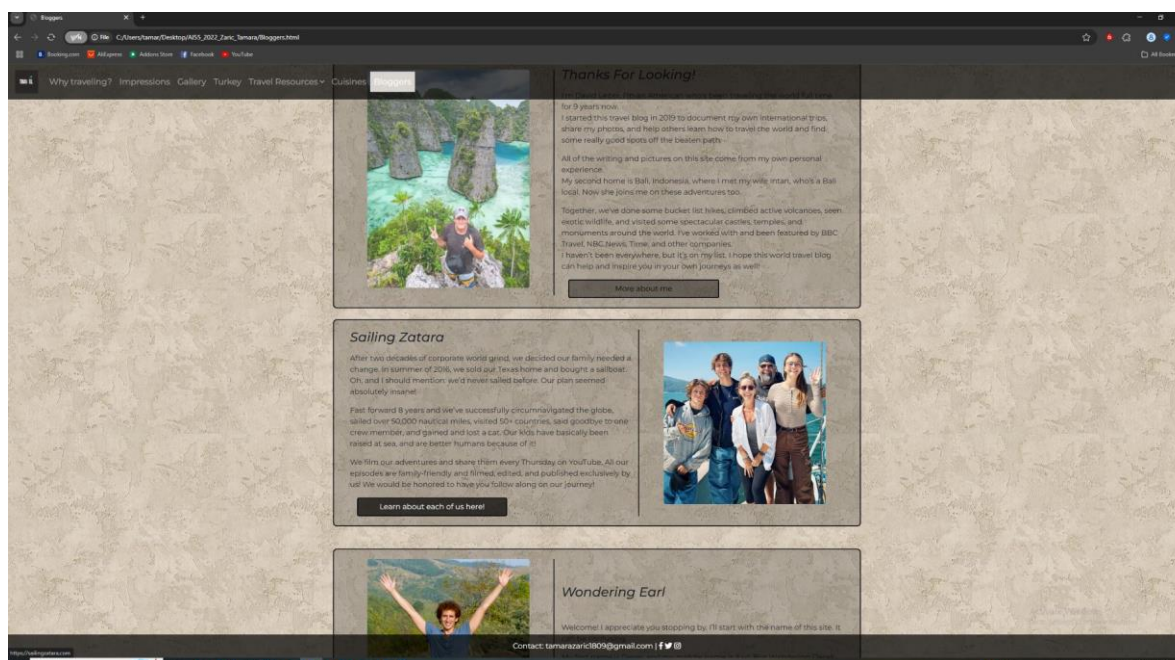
Bloggers

File C:/Users/tamar/Desktop/AISS_2022_Zaric_Tamara/Bloggers.html

Booking.com AliExpress Addons Store Facebook YouTube

All Bookmarks

Why traveling? Impressions Gallery Turkey Travel Resources Cuisines Bloggers

Thanks For Looking!

I'm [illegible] an American who's been traveling the world full time for 9 years now.
I started this travel blog in 2019 to document my own international trips, share my photos, and help others learn how to travel the world and find some really good spots off the beaten path.

All of the writing and pictures on this site come from my own personal experience.
My second home is Bali, Indonesia, where I met my wife Intan, who's a Bali local. Now she joins me on these adventures too.

Together, we've done some bucket list hikes, climbed active volcanoes, seen exotic wildlife, and visited some spectacular castles, temples, and monuments around the world. I've worked with and been featured by BBC Travel, NBC News, Time, and other companies.
I haven't been everywhere, but it's on my list. I hope this world travel blog can help and inspire you in your own journeys as well!

More about me

Sailing Zatara

After two decades of corporate world grind, we decided our family needed a change. In summer of 2016, we sold our Texas home and bought a sailboat. Oh, and I should mention: we'd never sailed before. Our plan seemed absolutely insane!

Fast forward 8 years and we've successfully circumnavigated the globe, sailed over 50,000 nautical miles, visited 50+ countries, said goodbye to one crew member, and gained and lost a cat. Our kids have basically been raised at sea, and are better humans because of it!

We film our adventures and share them every Thursday on YouTube. All our episodes are family-friendly and filmed, edited, and published exclusively by us! We would be honored to have you follow along on our journey!

Learn about each of us here!

Wondering Earl

Welcome! I appreciate you stopping by. I'll start with the name of this site. It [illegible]

https://sailingzatara.com

Contact: tamarazaric1809@gmail.com |